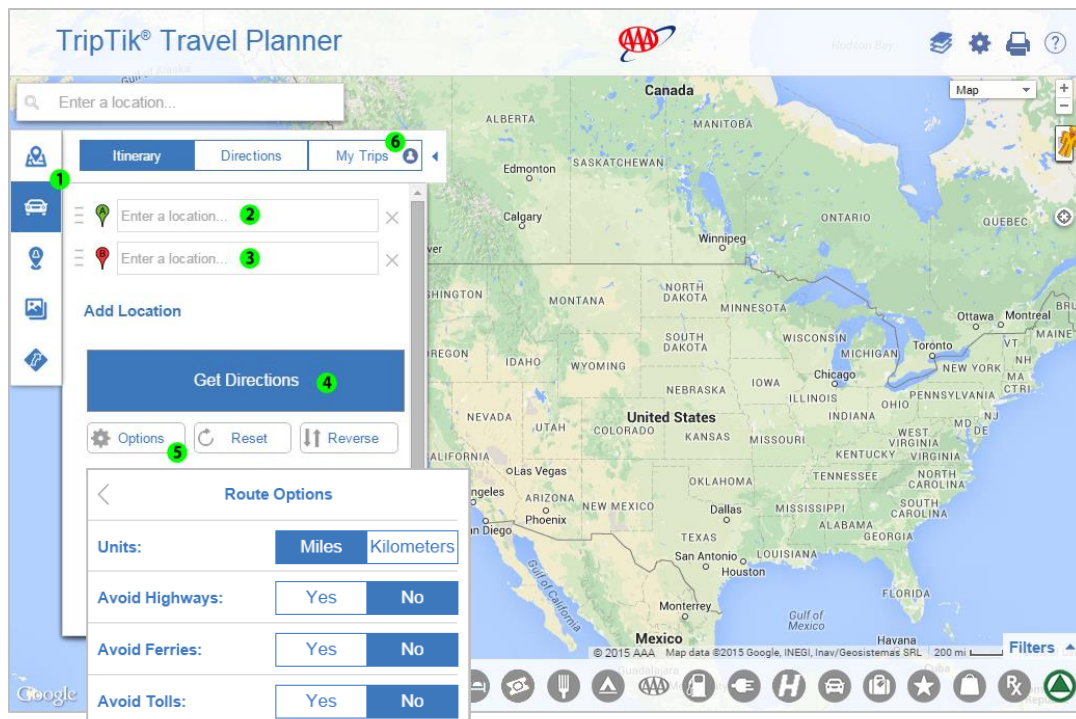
TripTik® Travel Planner

AAA

Enter a location...

Itinerary | Directions | My Trips 6

1

Enter a location... 2

Enter a location... 3

Add Location

Get Directions 4

Options 5 | Reset | Reverse

Route Options

| | | |
|---|---|---|
| Units: | Miles | Kilometers |
| Avoid Highways: | Yes | No |
| Avoid Ferries: | Yes | No |
| Avoid Tolls: | Yes | No |

Map

Hudson Bay

Canada

ALBERTA

MANITOBA

SASKATCHEWAN

Edmonton

Calgary

ONTARIO

QUEBEC

Winnipeg

NORTH DAKOTA

MONTANA

MINNESOTA

SHINGTON

SOUTH DAKOTA

WISCONSIN

Ottawa

Montreal

MAINE

VT

NH

MA

CT

RI

Toronto

MICHIGAN

NEW YORK

OREGON

IDAHO

WYOMING

Chicago

IOWA

NEBRASKA

PENNSYLVANIA

ILLINOIS

OHIO

INDIANA

NJ

MD

DE

NEVADA

UTAH

United States

COLORADO

KANSAS

MISSOURI

WEST VIRGINIA

VIRGINIA

KENTUCKY

Las Vegas

LIFORNIA

TENNESSEE

NORTH CAROLINA

OKLAHOMA

ngeles

ARIZONA

NEW MEXICO

SOUTH CAROLINA

Phoenix

Dallas

MISSISSIPPI

ALABAMA

n Diego

GEORGIA

TEXAS

San Antonio

LOUISIANA

Houston

Gulf of California

FLORIDA

Monterrey

Gulf of Mexico

Mexico

Havana

Guadalajara

Cuba

© 2015 AAA Map data ©2015 Google, INEGI, Inav/Geosistemas SRL 200 mi

Filters

Google